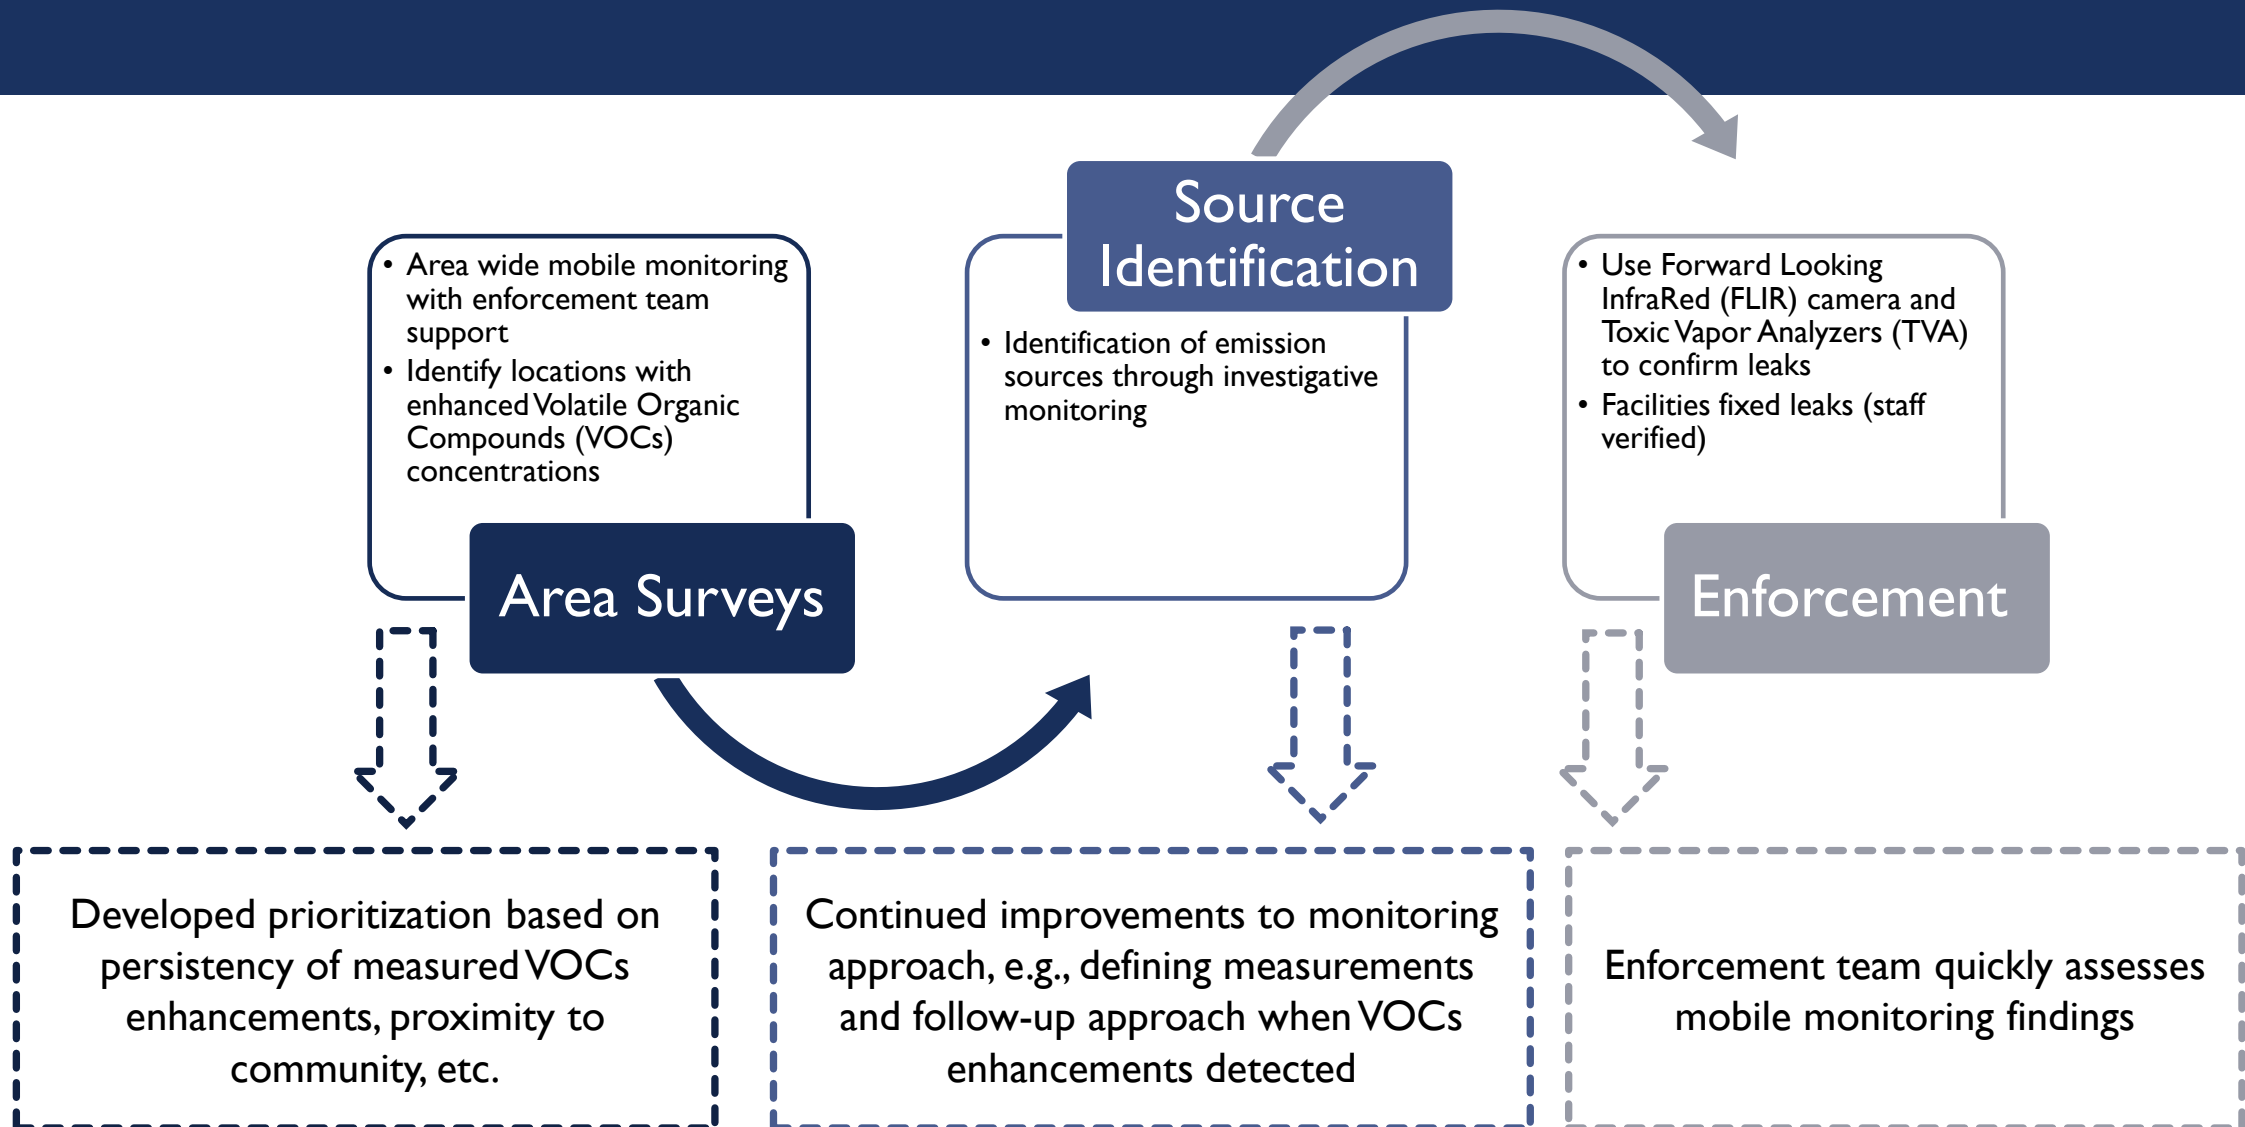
• Area wide mobile monitoring with enforcement team support
• Identify locations with enhanced Volatile Organic Compounds (VOCs) concentrations

Area Surveys

Source Identification

• Identification of emission sources through investigative monitoring

• Use Forward Looking InfraRed (FLIR) camera and Toxic Vapor Analyzers (TVA) to confirm leaks
• Facilities fixed leaks (staff verified)

Enforcement

Developed prioritization based on persistency of measured VOCs enhancements, proximity to community, etc.

Continued improvements to monitoring approach, e.g., defining measurements and follow-up approach when VOCs enhancements detected

Enforcement team quickly assesses mobile monitoring findings